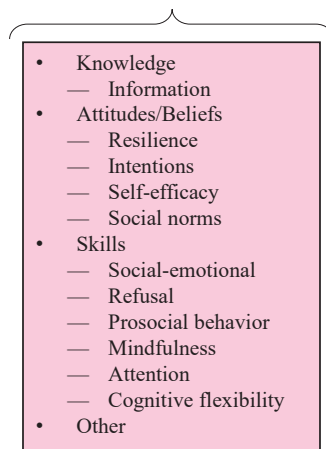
• Knowledge
— Information
• Attitudes/Beliefs
— Resilience
— Intentions
— Self-efficacy
— Social norms
• Skills
— Social-emotional
— Refusal
— Prosocial behavior
— Mindfulness
— Attention
— Cognitive flexibility
• Other